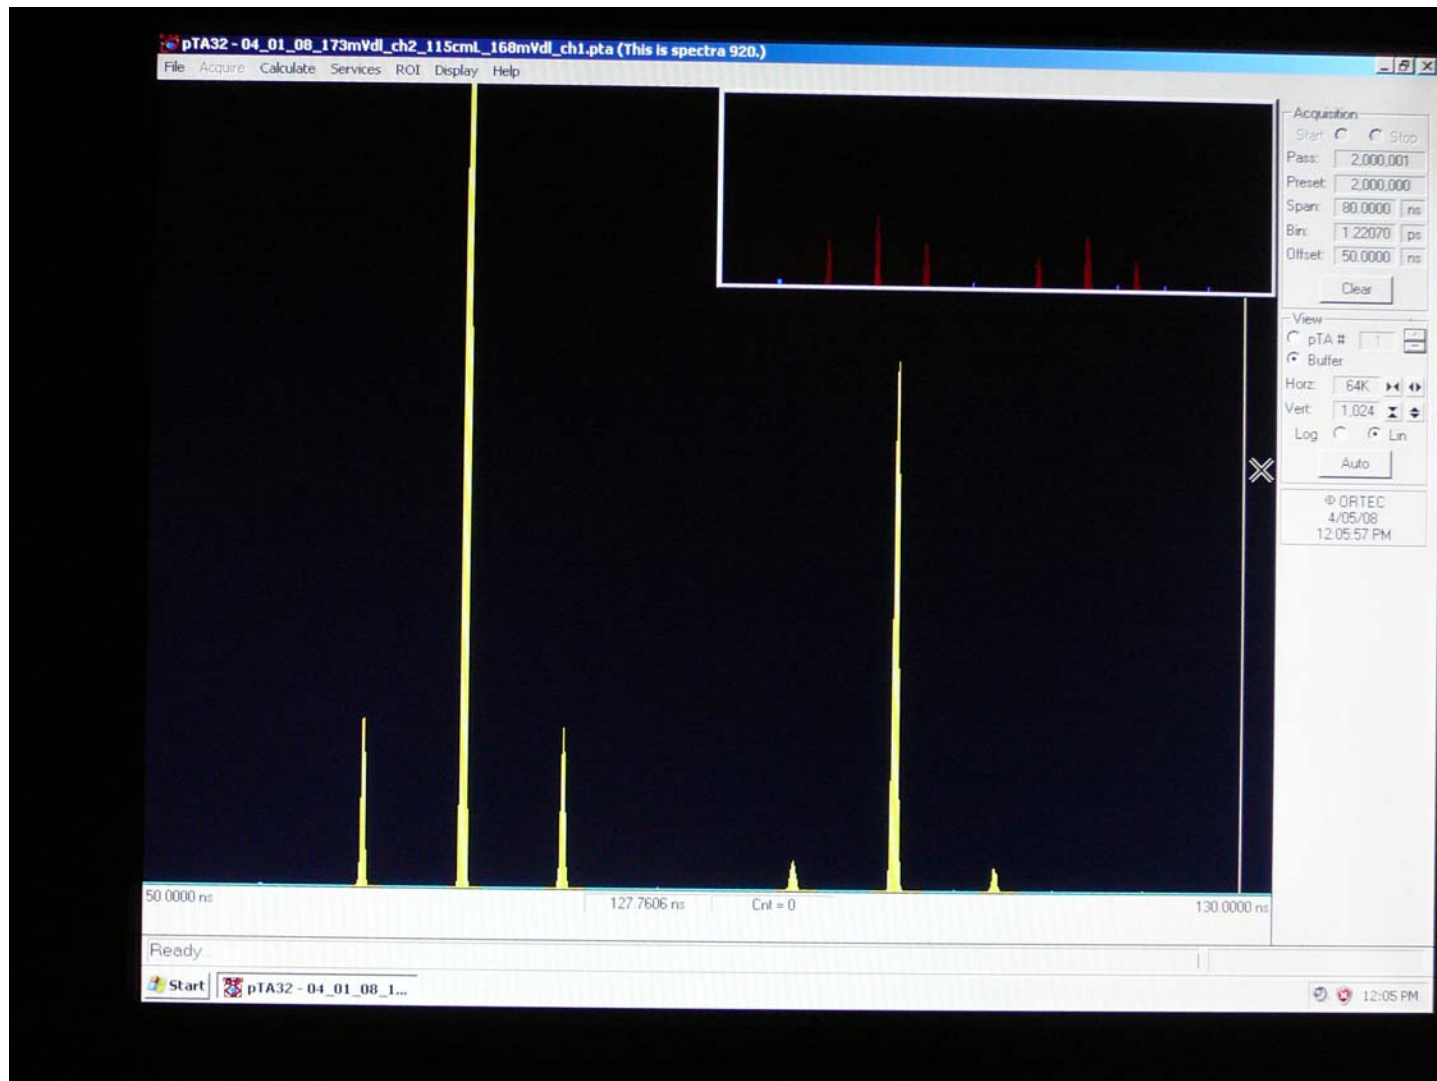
pTA32 - 04_01_08_173mVdl_ch2_115cmL_168mVdl_ch1.pta (This is spectra 920.)

File Acquire Calculate Services ROI Display Help

Acquisition
Start Stop
Pass: 2,000,001
Preset: 2,000,000
Span: 80.0000 ns
Bin: 1.22070 ps
Offset: 50.0000 ns
Clear

View
pTA # 1
Buffer
Horz: 64K
Vert: 1,024
Log Lin
Auto

© ORTEC
4/05/08
12:05:57 PM

50.0000 ns
127.7606 ns
Cnt = 0
130.0000 ns

Ready

Start
pTA32 - 04_01_08_1...
12:05 PM